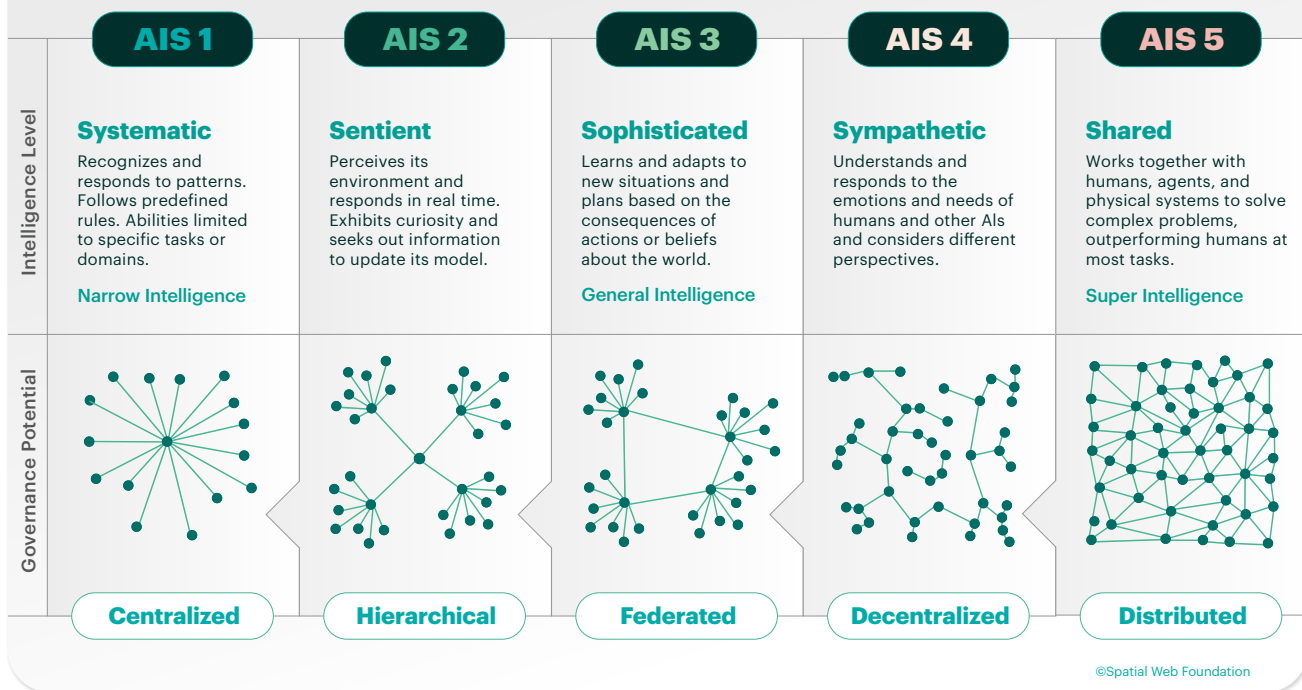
Intelligence Level

Governance Potential

AIS 1

Systematic

Recognizes and responds to patterns. Follows predefined rules. Abilities limited to specific tasks or domains.

Narrow Intelligence

Centralized

AIS 2

Sentient

Perceives its environment and responds in real time. Exhibits curiosity and seeks out information to update its model.

Hierarchical

AIS 3

Sophisticated

Learns and adapts to new situations and plans based on the consequences of actions or beliefs about the world.

General Intelligence

Federated

AIS 4

Sympathetic

Understands and responds to the emotions and needs of humans and other AIs and considers different perspectives.

Decentralized

AIS 5

Shared

Works together with humans, agents, and physical systems to solve complex problems, outperforming humans at most tasks.

Super Intelligence

Distributed

©Spatial Web Foundation